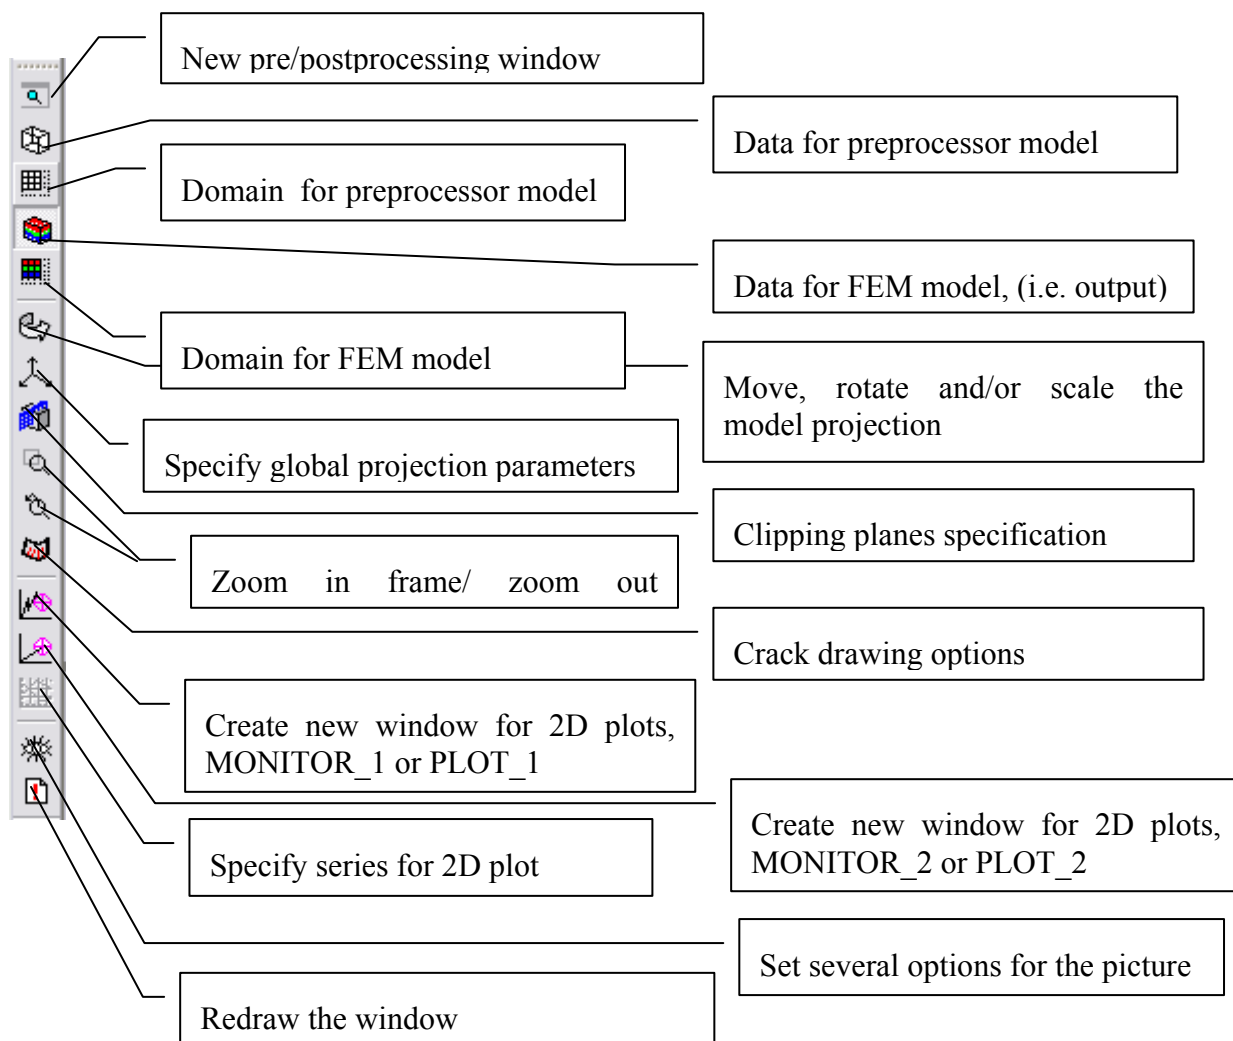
New pre/postprocessing window

Data for preprocessor model

Domain for preprocessor model

Data for FEM model, (i.e. output)

Domain for FEM model

Move, rotate and/or scale the model projection

Specify global projection parameters

Clipping planes specification

Zoom in frame/ zoom out

Crack drawing options

Create new window for 2D plots, MONITOR_1 or PLOT_1

Create new window for 2D plots, MONITOR_2 or PLOT_2

Specify series for 2D plot

Set several options for the picture

Redraw the window